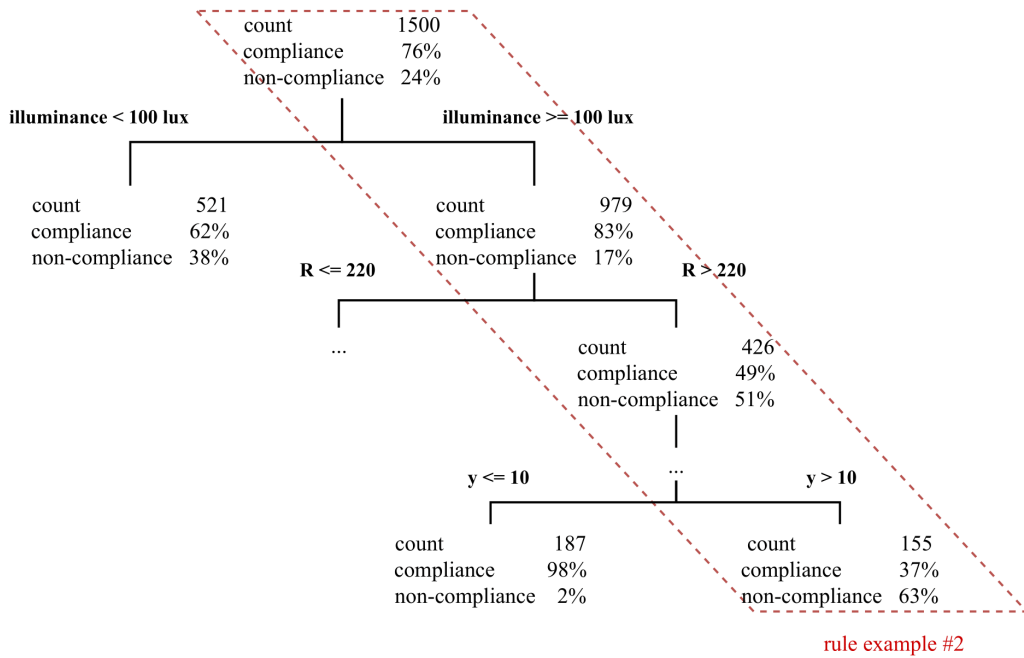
count 1500
compliance 76%
non-compliance 24%

illuminance < 100 lux

illuminance >= 100 lux

count 521
compliance 62%
non-compliance 38%

count 979
compliance 83%
non-compliance 17%

R <= 220

R > 220

...

count 426
compliance 49%
non-compliance 51%

...

y <= 10

y > 10

count 187
compliance 98%
non-compliance 2%

count 155
compliance 37%
non-compliance 63%

rule example #2